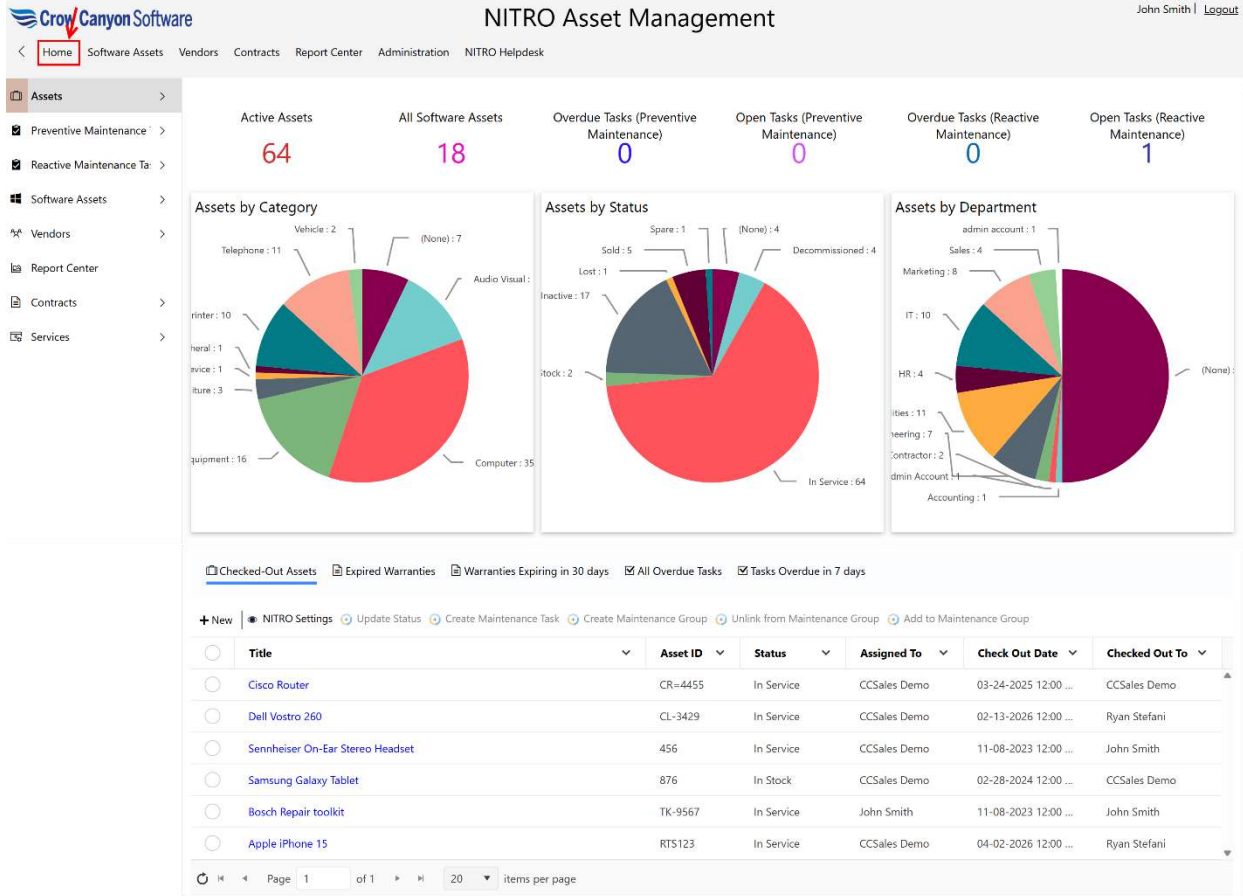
Crow Canyon Software

NITRO Asset Management

John Smith | Logout

Home Software Assets Vendors Contracts Report Center Administration NITRO Helpdesk

Assets
Preventive Maintenance
Reactive Maintenance Ta:
Software Assets
Vendors
Report Center
Contracts
Services

Active Assets
64

All Software Assets
18

Overdue Tasks (Preventive Maintenance)
0

Open Tasks (Preventive Maintenance)
0

Overdue Tasks (Reactive Maintenance)
0

Open Tasks (Reactive Maintenance)
1

Assets by Category

Vehicle : 2
(None) : 7
Telephone : 11
Audio Visual :
rinter : 10
heral : 1
evice : 1
iture : 3
quipment : 16
Computer : 35

Assets by Status

Spare : 1
(None) : 4
Sold : 5
Decommissioned : 4
Lost : 1
Inactive : 17
Stock : 2
In Service : 64

Assets by Department

admin account : 1
Sales : 4
Marketing : 8
IT : 10
HR : 4
(None) :
ities : 11
neering : 7
Contractor : 2
dmin Account : 1
Accounting : 1

Checked-Out Assets Expired Warranties Warranties Expiring in 30 days All Overdue Tasks Tasks Overdue in 7 days

+ New NITRO Settings Update Status Create Maintenance Task Create Maintenance Group Unlink from Maintenance Group Add to Maintenance Group

| Title | Asset ID | Status | Assigned To | Check Out Date | Checked Out To |
|---|---|---|---|---|---|
| Cisco Router | CR=4455 | In Service | CCSales Demo | 03-24-2025 12:00 ... | CCSales Demo |
| Dell Vostro 260 | CL-3429 | In Service | CCSales Demo | 02-13-2026 12:00 ... | Ryan Stefani |
| Sennheiser On-Ear Stereo Headset | 456 | In Service | CCSales Demo | 11-08-2023 12:00 ... | John Smith |
| Samsung Galaxy Tablet | 876 | In Stock | CCSales Demo | 02-28-2024 12:00 ... | CCSales Demo |
| Bosch Repair toolkit | TK-9567 | In Service | John Smith | 11-08-2023 12:00 ... | John Smith |
| Apple iPhone 15 | RTS123 | In Service | CCSales Demo | 04-02-2026 12:00 ... | Ryan Stefani |

Page 1 of 1 20 items per page